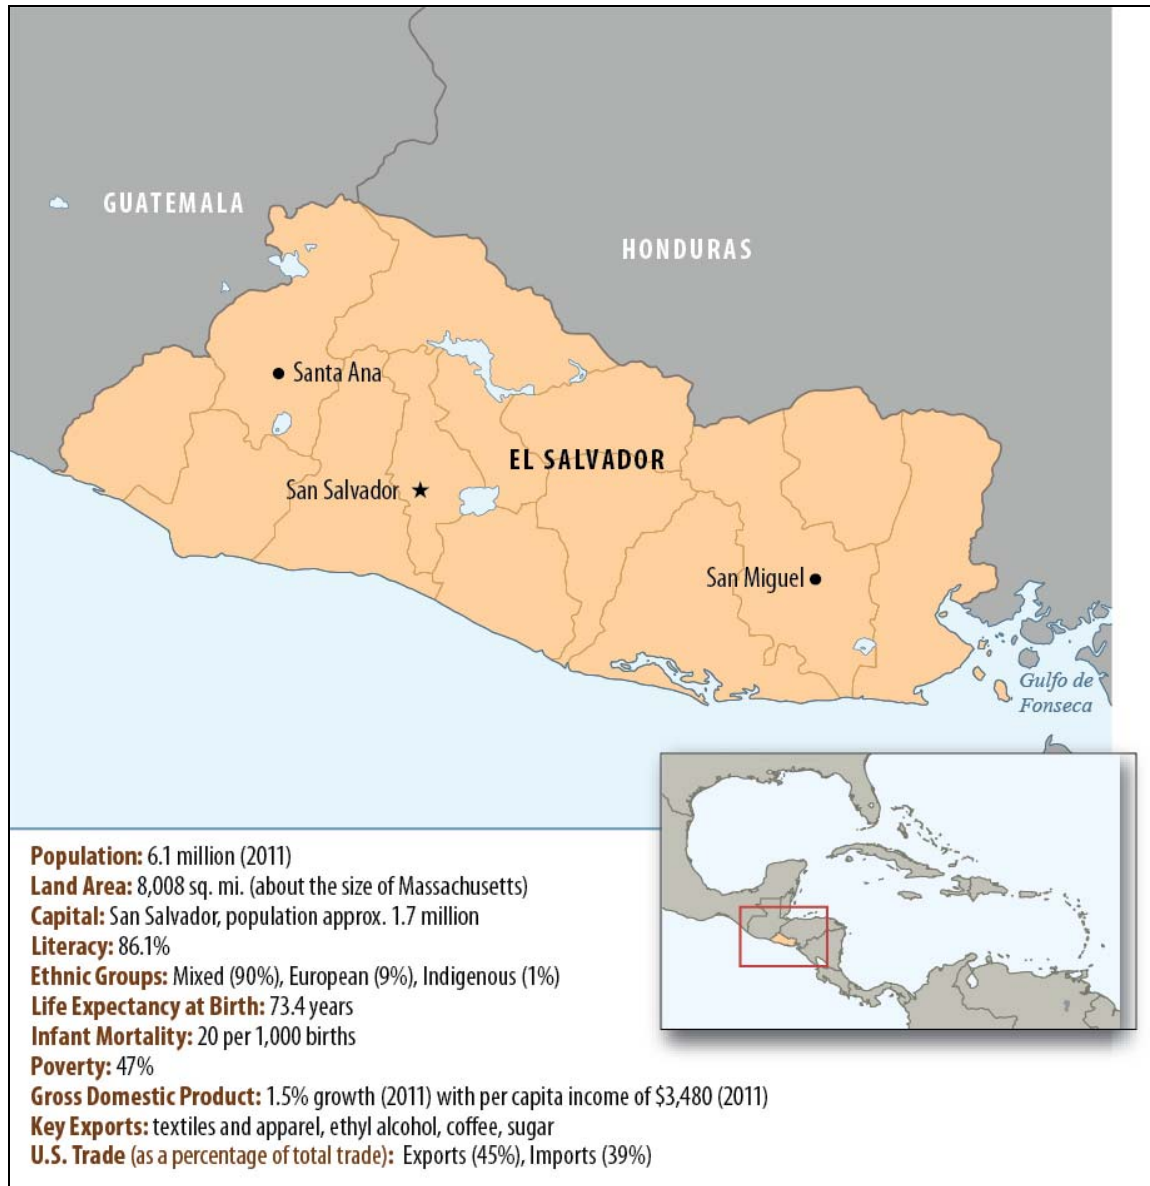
GUATEMALA

HONDURAS

Santa Ana

EL SALVADOR

San Salvador

San Miguel

Gulfo de Fonseca

Population: 6.1 million (2011)
Land Area: 8,008 sq. mi. (about the size of Massachusetts)
Capital: San Salvador, population approx. 1.7 million
Literacy: 86.1%
Ethnic Groups: Mixed (90%), European (9%), Indigenous (1%)
Life Expectancy at Birth: 73.4 years
Infant Mortality: 20 per 1,000 births
Poverty: 47%
Gross Domestic Product: 1.5% growth (2011) with per capita income of $3,480 (2011)
Key Exports: textiles and apparel, ethyl alcohol, coffee, sugar
U.S. Trade (as a percentage of total trade): Exports (45%), Imports (39%)